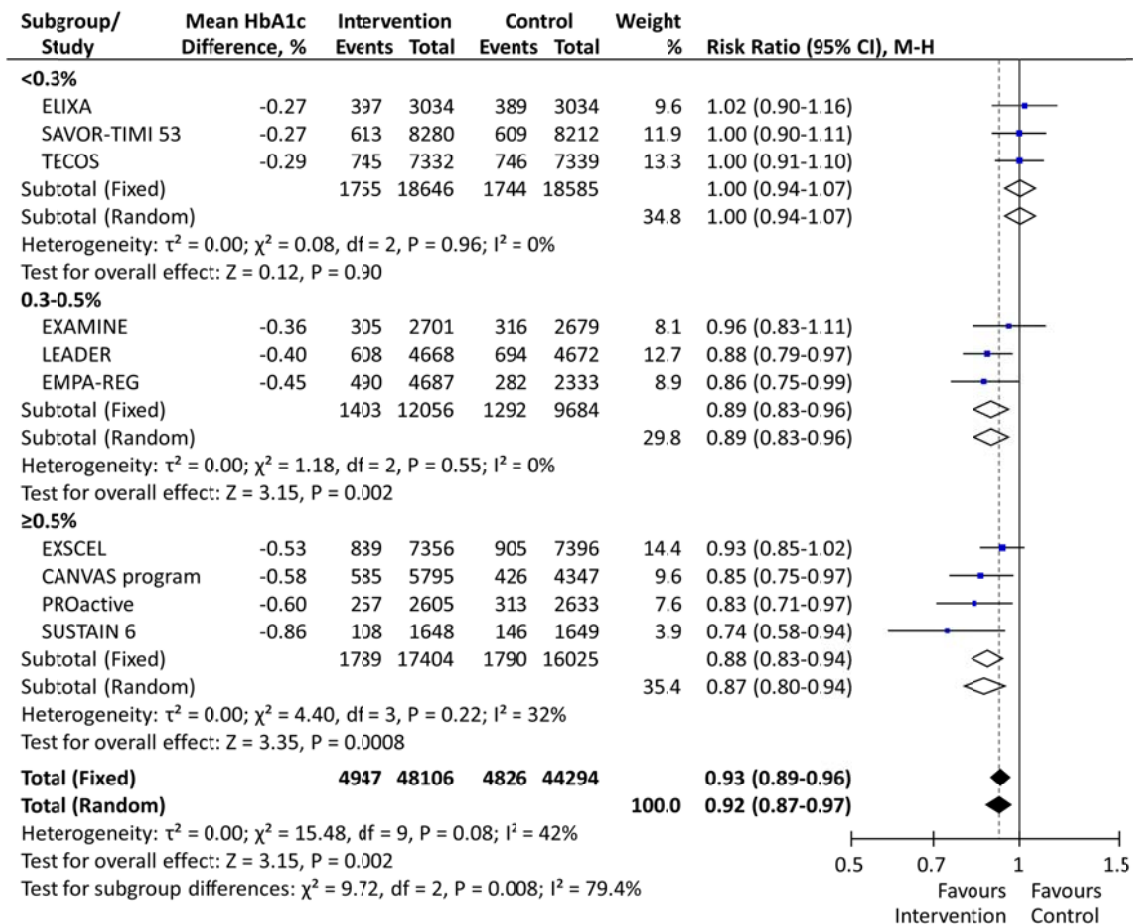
| Subgroup/ Study | Mean HbA1c Difference, % | Intervention Events | Intervention Total | Control Events | Control Total | Weight % | Risk Ratio (95% CI), M-H |
|---|---|---|---|---|---|---|---|
| <0.3% | | | | | | | |
| ELIXA | -0.27 | 397 | 3034 | 389 | 3034 | 9.6 | 1.02 (0.90-1.16) |
| SAVOR-TIMI 53 | -0.27 | 613 | 8280 | 609 | 8212 | 11.9 | 1.00 (0.90-1.11) |
| TECOS | -0.29 | 745 | 7332 | 746 | 7339 | 13.3 | 1.00 (0.91-1.10) |
| Subtotal (Fixed) | | 1755 | 18646 | 1744 | 18585 | | 1.00 (0.94-1.07) |
| Subtotal (Random) | | | | | | 34.8 | 1.00 (0.94-1.07) |
| Heterogeneity: $\tau^2 = 0.00$; $\chi^2 = 0.08$, df = 2, P = 0.96; $I^2 = 0\%$ | | | | | | | |
| Test for overall effect: Z = 0.12, P = 0.90 | | | | | | | |
| 0.3-0.5% | | | | | | | |
| EXAMINE | -0.36 | 305 | 2701 | 316 | 2679 | 8.1 | 0.96 (0.83-1.11) |
| LEADER | -0.40 | 608 | 4668 | 694 | 4672 | 12.7 | 0.88 (0.79-0.97) |
| EMPA-REG | -0.45 | 490 | 4687 | 282 | 2333 | 8.9 | 0.86 (0.75-0.99) |
| Subtotal (Fixed) | | 1403 | 12056 | 1292 | 9684 | | 0.89 (0.83-0.96) |
| Subtotal (Random) | | | | | | 29.8 | 0.89 (0.83-0.96) |
| Heterogeneity: $\tau^2 = 0.00$; $\chi^2 = 1.18$, df = 2, P = 0.55; $I^2 = 0\%$ | | | | | | | |
| Test for overall effect: Z = 3.15, P = 0.002 | | | | | | | |
| ≥0.5% | | | | | | | |
| EXSCEL | -0.53 | 839 | 7356 | 905 | 7396 | 14.4 | 0.93 (0.85-1.02) |
| CANVAS program | -0.58 | 535 | 5795 | 426 | 4347 | 9.6 | 0.85 (0.75-0.97) |
| PROactive | -0.60 | 257 | 2605 | 313 | 2633 | 7.6 | 0.83 (0.71-0.97) |
| SUSTAIN 6 | -0.86 | 108 | 1648 | 146 | 1649 | 3.9 | 0.74 (0.58-0.94) |
| Subtotal (Fixed) | | 1739 | 17404 | 1790 | 16025 | | 0.88 (0.83-0.94) |
| Subtotal (Random) | | | | | | 35.4 | 0.87 (0.80-0.94) |
| Heterogeneity: $\tau^2 = 0.00$; $\chi^2 = 4.40$, df = 3, P = 0.22; $I^2 = 32\%$ | | | | | | | |
| Test for overall effect: Z = 3.35, P = 0.0008 | | | | | | | |
| Total (Fixed) | | 4947 | 48106 | 4826 | 44294 | | 0.93 (0.89-0.96) |
| Total (Random) | | | | | | 100.0 | 0.92 (0.87-0.97) |

Heterogeneity: $\tau^2 = 0.00$; $\chi^2 = 15.48$, df = 9, P = 0.08; $I^2 = 42\%$
Test for overall effect: Z = 3.15, P = 0.002
Test for subgroup differences: $\chi^2 = 9.72$, df = 2, P = 0.008; $I^2 = 79.4\%$

0.5 0.7 1 1.5
Favours Intervention Favours Control